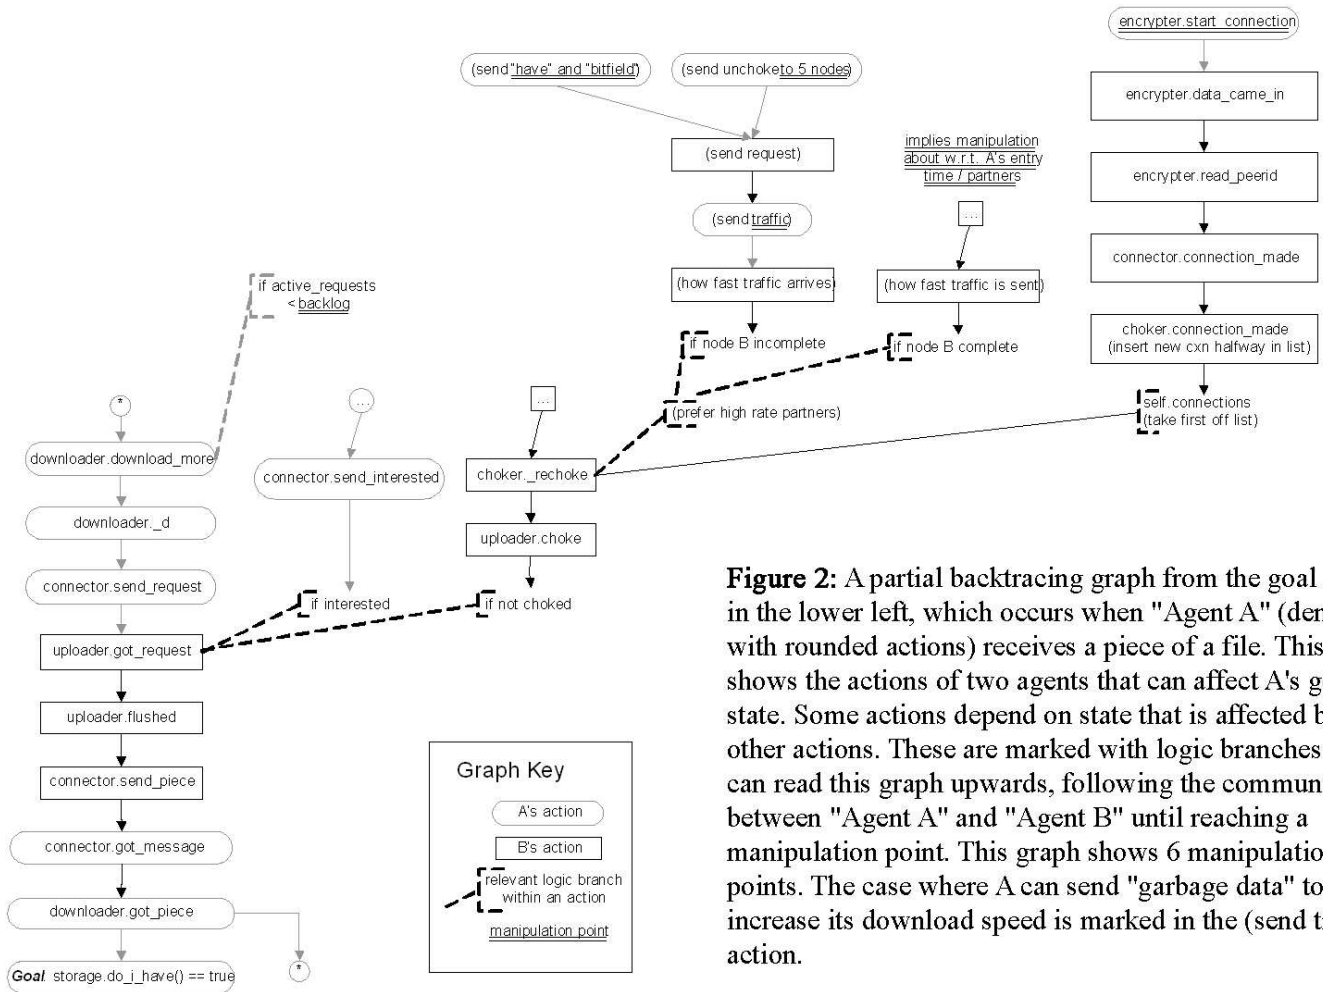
(send "have" and "bitfield")

(send unchoke to 5 nodes)

(send request)

(send traffic)

(how fast traffic arrives)

if node B incomplete

implies manipulation about w.r.t. A's entry time / partners

...

(how fast traffic is sent)

if node B complete

encrypter.start_connection

encrypter.data_came_in

encrypter.read_peerid

connector.connection_made

choker.connection_made (insert new cxn halfway in list)

self.connections (take first off list)

(prefer high rate partners)

if active_requests < backlog

*

downloader.download_more

downloader._d

connector.send_request

uploader.got_request

uploader.flushed

connector.send_piece

connector.got_message

downloader.got_piece

*

Goal: storage.do_i_have() == true

...

connector.send_interested

if interested

...

choker._rechoke

uploader.choke

if not choked

Graph Key

A's action

B's action

relevant logic branch within an action

manipulation point

Figure 2: A partial backtracing graph from the goal in the lower left, which occurs when "Agent A" (den with rounded actions) receives a piece of a file. This shows the actions of two agents that can affect A's g state. Some actions depend on state that is affected b other actions. These are marked with logic branches can read this graph upwards, following the commun between "Agent A" and "Agent B" until reaching a manipulation point. This graph shows 6 manipulatio points. The case where A can send "garbage data" to increase its download speed is marked in the (send t action.